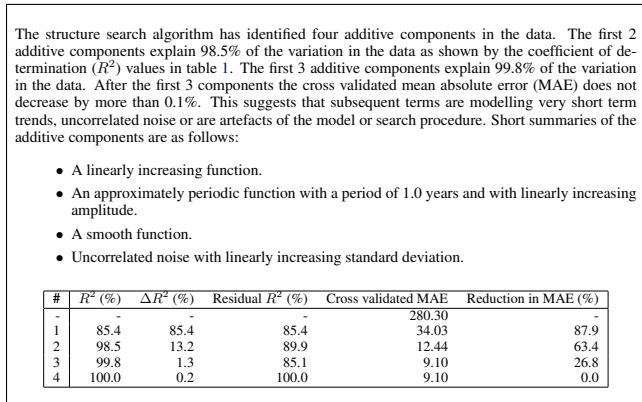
The structure search algorithm has identified four additive components in the data. The first 2 additive components explain 98.5% of the variation in the data as shown by the coefficient of determination ($R^2$) values in table 1. The first 3 additive components explain 99.8% of the variation in the data. After the first 3 components the cross validated mean absolute error (MAE) does not decrease by more than 0.1%. This suggests that subsequent terms are modelling very short term trends, uncorrelated noise or are artefacts of the model or search procedure. Short summaries of the additive components are as follows:

- A linearly increasing function.
- An approximately periodic function with a period of 1.0 years and with linearly increasing amplitude.
- A smooth function.
- Uncorrelated noise with linearly increasing standard deviation.

| # | $R^2$ (%) | $\Delta R^2$ (%) | Residual $R^2$ (%) | Cross validated MAE | Reduction in MAE (%) |
|---|---|---|---|---|---|
| - | - | - | - | 280.30 | - |
| 1 | 85.4 | 85.4 | 85.4 | 34.03 | 87.9 |
| 2 | 98.5 | 13.2 | 89.9 | 12.44 | 63.4 |
| 3 | 99.8 | 1.3 | 85.1 | 9.10 | 26.8 |
| 4 | 100.0 | 0.2 | 100.0 | 9.10 | 0.0 |